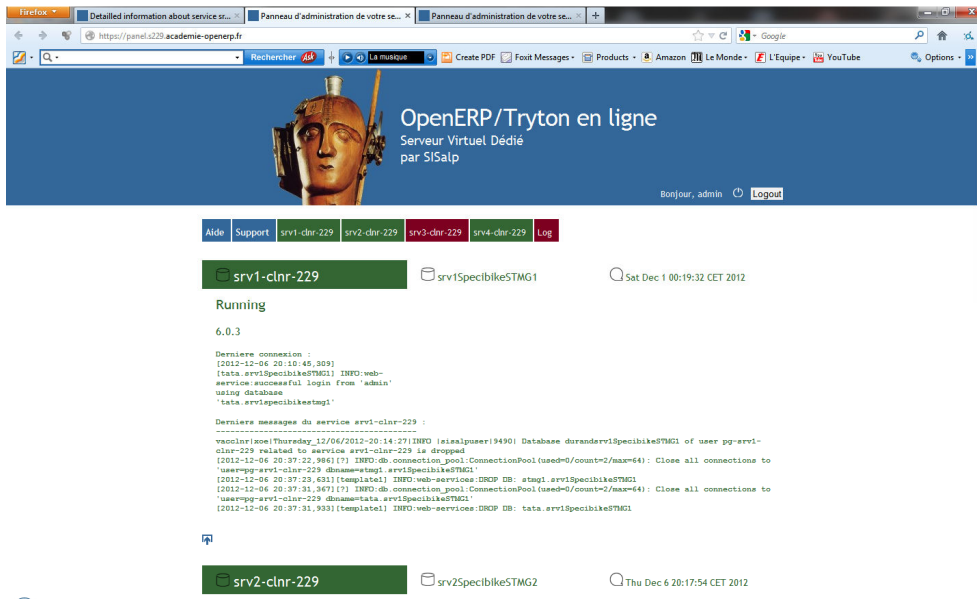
Firefox
Detailled information about service sr... ×
Panneau d'administration de votre se... ×
Panneau d'administration de votre se... ×
+

https://panel.s229.academie-openerp.fr
Google

Rechercher
La musique
Create PDF
Foxit Messages
Products
Amazon
Le Monde
L'Equipe
YouTube
Options

OpenERP/Tryton en ligne
Serveur Virtuel Dédié
par SISalp

Bonjour, admin Logout

Aide Support srv1-clnr-229 srv2-clnr-229 srv3-clnr-229 srv4-clnr-229 Log

srv1-clnr-229
srv1SpecibikeSTMG1
Sat Dec 1 00:19:32 CET 2012

Running

6.0.3

Derniere connexion :
[2012-12-06 20:10:45,309] [tata.srv1SpecibikeSTMG1] INFO:web-service:successful login from 'admin' using database 'tata.srv1specibikestmg1'

Derniers messages du service srv1-clnr-229 :
-------------------------------------------
vacclnr|xoe|Thursday_12/06/2012-20:14:27|INFO |sisalpuser|9490| Database durandsrv1SpecibikeSTMG1 of user pg-srv1-clnr-229 related to service srv1-clnr-229 is dropped
[2012-12-06 20:37:22,986][?] INFO:db.connection_pool:ConnectionPool(used=0/count=2/max=64): Close all connections to 'user=pg-srv1-clnr-229 dbname=stmg1.srv1SpecibikeSTMG1'
[2012-12-06 20:37:23,631][template1] INFO:web-services:DROP DB: stmg1.srv1SpecibikeSTMG1
[2012-12-06 20:37:31,367][?] INFO:db.connection_pool:ConnectionPool(used=0/count=2/max=64): Close all connections to 'user=pg-srv1-clnr-229 dbname=tata.srv1SpecibikeSTMG1'
[2012-12-06 20:37:31,933][template1] INFO:web-services:DROP DB: tata.srv1SpecibikeSTMG1

srv2-clnr-229
srv2SpecibikeSTMG2
Thu Dec 6 20:17:54 CET 2012